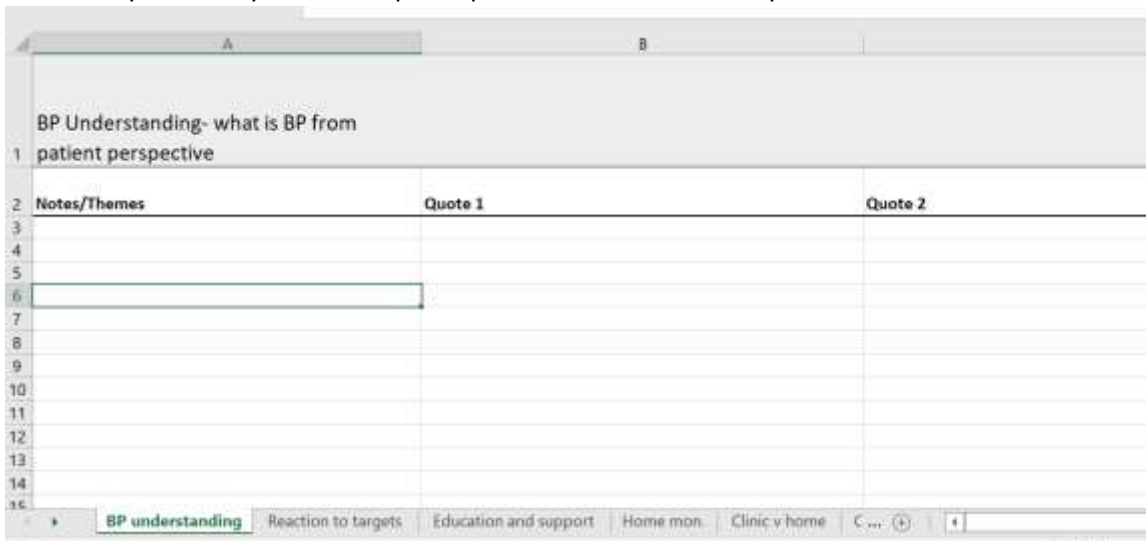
|   | A | B |   |
|---|---|---|---|
| 1 | BP Understanding- what is BP from patient perspective | | |
| 2 | Notes/Themes | Quote 1 | Quote 2 |
| 3 | | | |
| 4 | | | |
| 5 | | | |
| 6 | | | |
| 7 | | | |
| 8 | | | |
| 9 | | | |
| 10 | | | |
| 11 | | | |
| 12 | | | |
| 13 | | | |
| 14 | | | |
| 15 | | | |

BP understanding | Reaction to targets | Education and support | Home mon. | Clinic v home | C ...